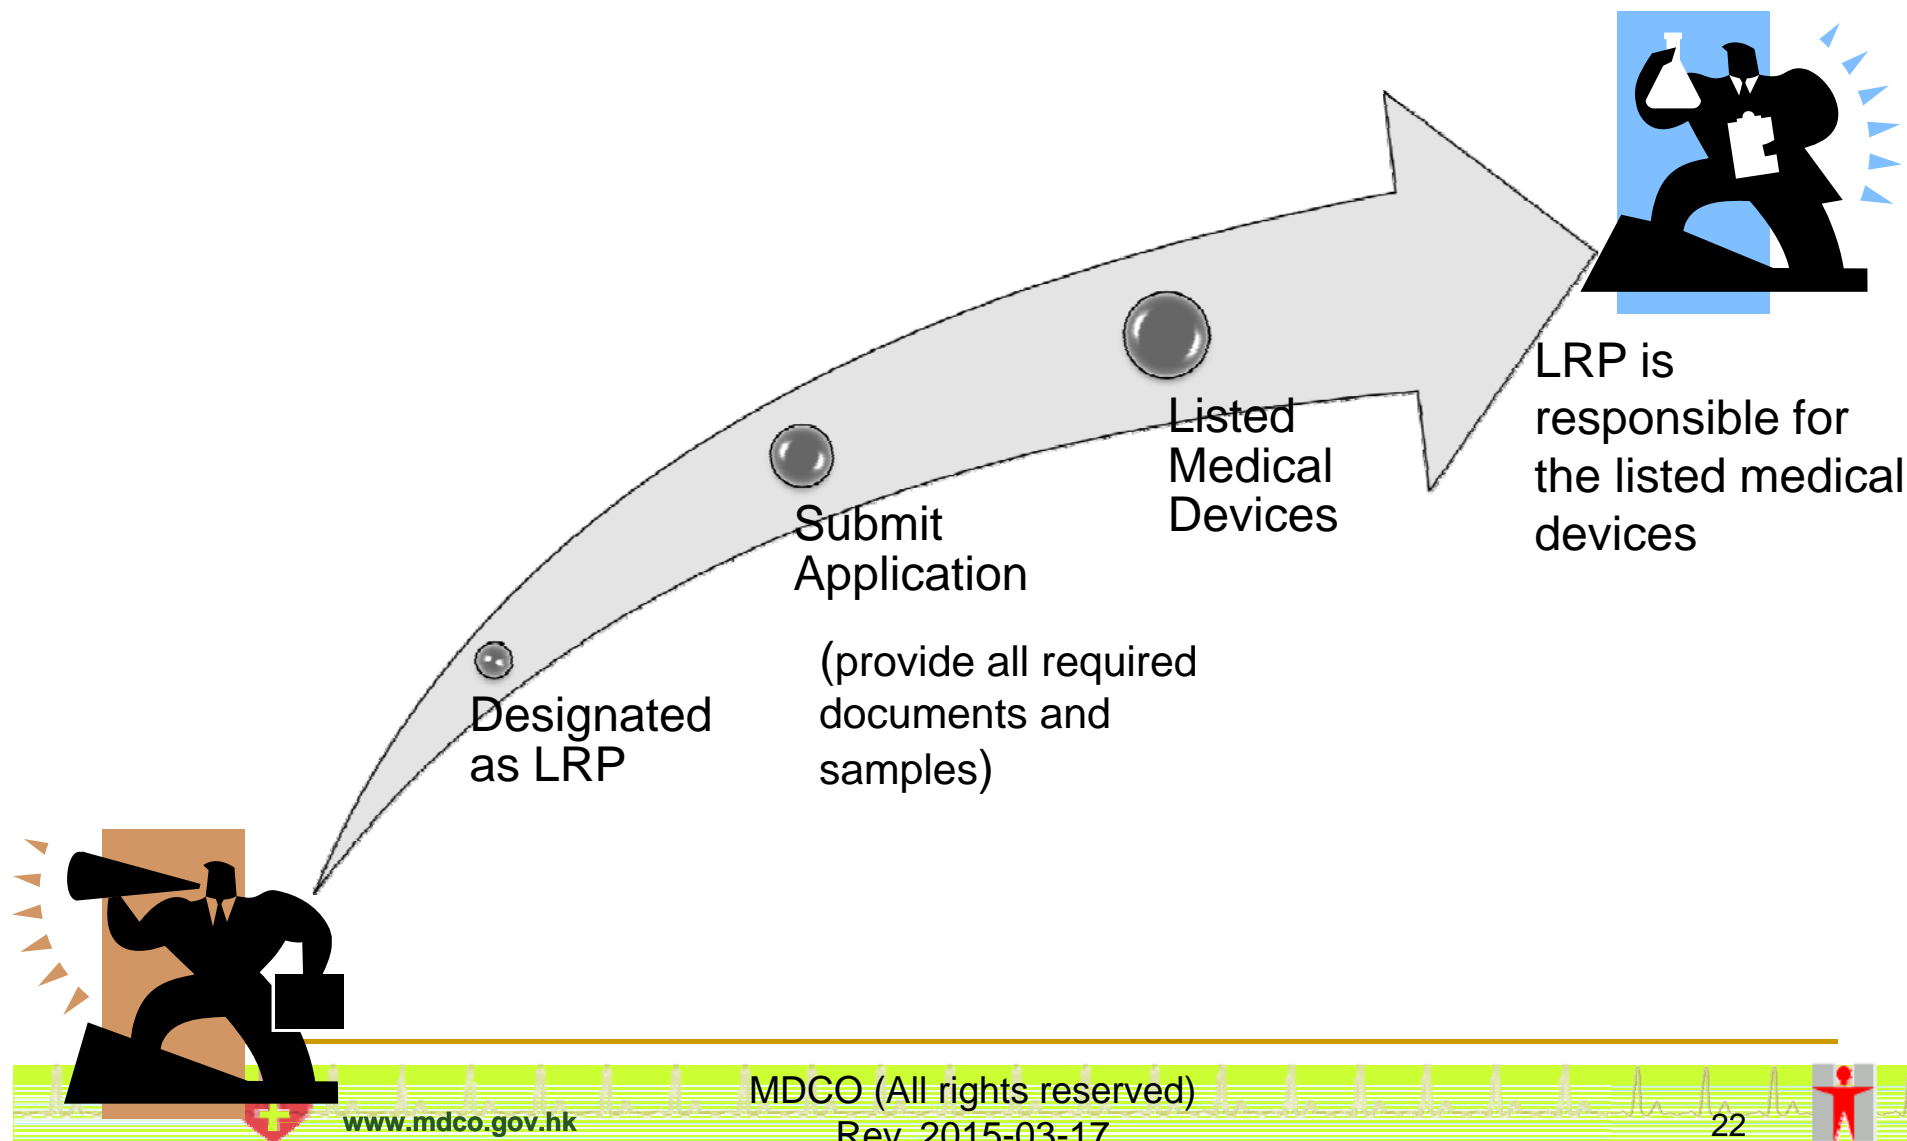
Designated as LRP

Submit Application

(provide all required documents and samples)

Listed Medical Devices

LRP is responsible for the listed medical devices

www.mdco.gov.hk

MDCO (All rights reserved)

Rev. 2015-03-17

22